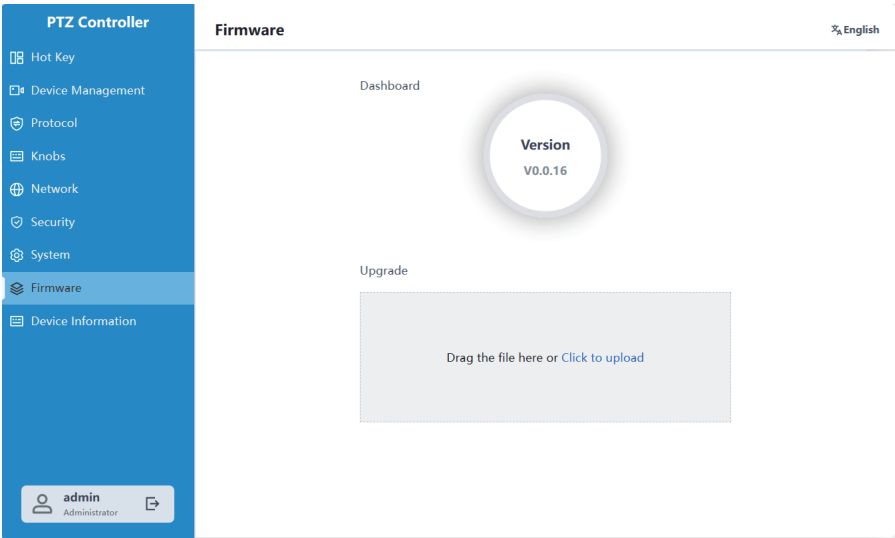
PTZ Controller

Hot Key
Device Management
Protocol
Knobs
Network
Security
System
Firmware
Device Information

admin
Administrator

Firmware

English

Dashboard

Version
V0.0.16

Upgrade

Drag the file here or Click to upload